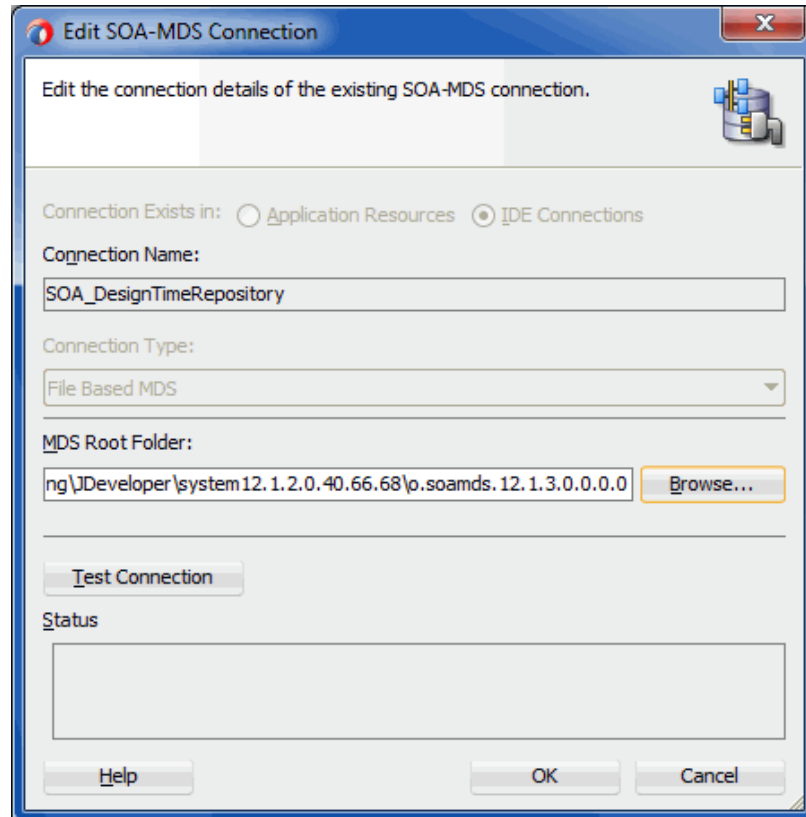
Edit SOA-MDS Connection

Edit the connection details of the existing SOA-MDS connection.

Connection Exists in: Application Resources IDE Connections

Connection Name:

SOA_DesignTimeRepository

Connection Type:

File Based MDS

MDS Root Folder:

ng\JDeveloper\system12.1.2.0.40.66.68\o.soamds.12.1.3.0.0.0.0

Browse...

Test Connection

Status

Help

OK

Cancel